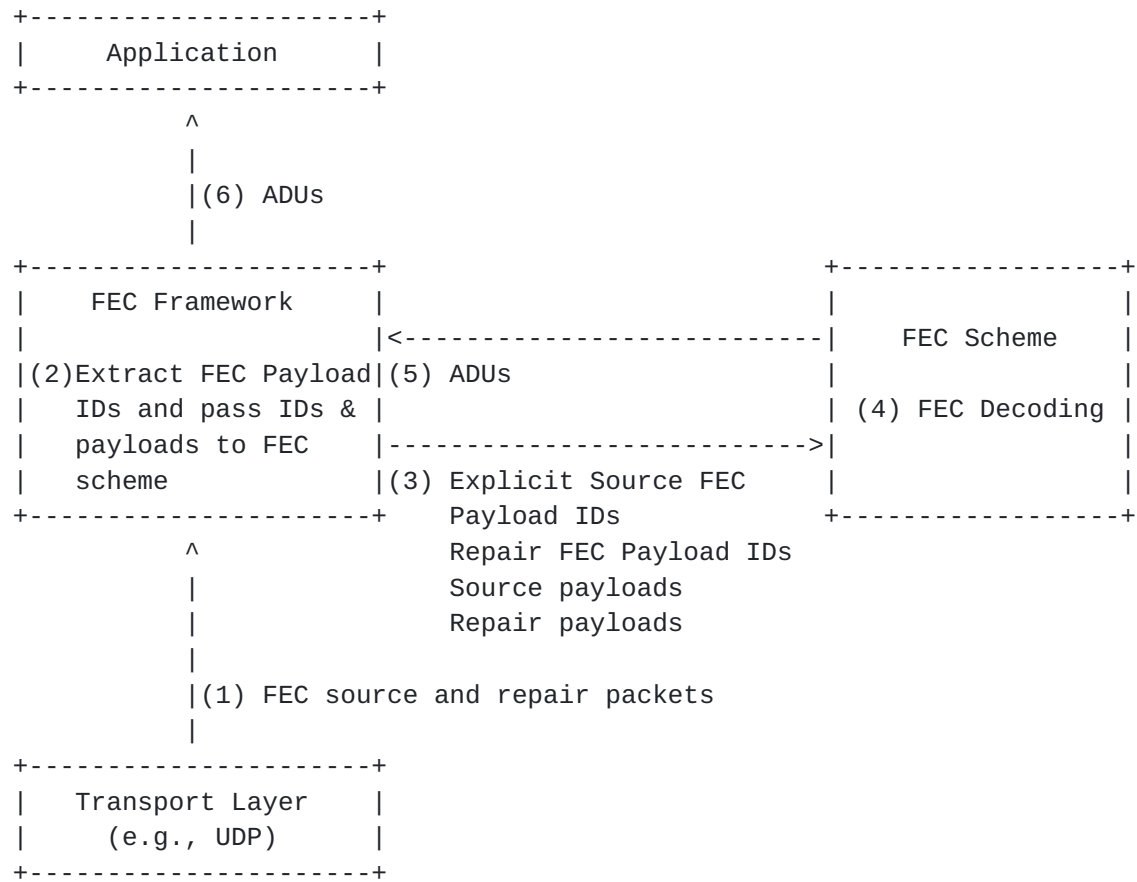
Application

(6) ADUs

FEC Framework

(2)Extract FEC Payload IDs and pass IDs & payloads to FEC scheme

(5) ADUs

FEC Scheme

(4) FEC Decoding

(3) Explicit Source FEC Payload IDs
Repair FEC Payload IDs
Source payloads
Repair payloads

(1) FEC source and repair packets

Transport Layer
(e.g., UDP)